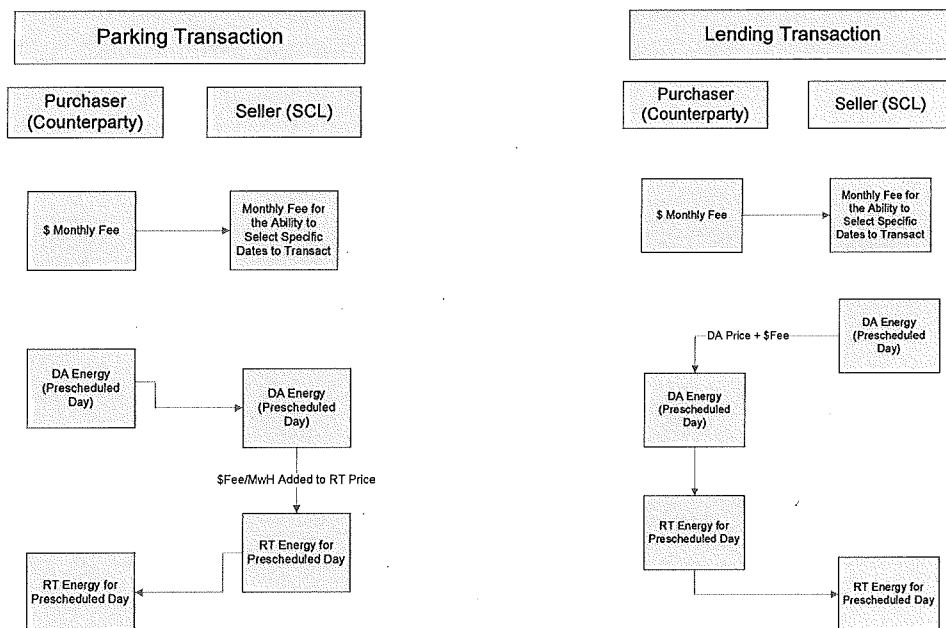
Parking Transaction

Purchaser (Counterparty)

Seller (SCL)

$ Monthly Fee

Monthly Fee for the Ability to Select Specific Dates to Transact

DA Energy (Prescheduled Day)

DA Energy (Prescheduled Day)

$Fee/MwH Added to RT Price

RT Energy for Prescheduled Day

RT Energy for Prescheduled Day

Lending Transaction

Purchaser (Counterparty)

Seller (SCL)

$ Monthly Fee

Monthly Fee for the Ability to Select Specific Dates to Transact

DA Energy (Prescheduled Day)

DA Price + $Fee

DA Energy (Prescheduled Day)

RT Energy for Prescheduled Day

RT Energy for Prescheduled Day